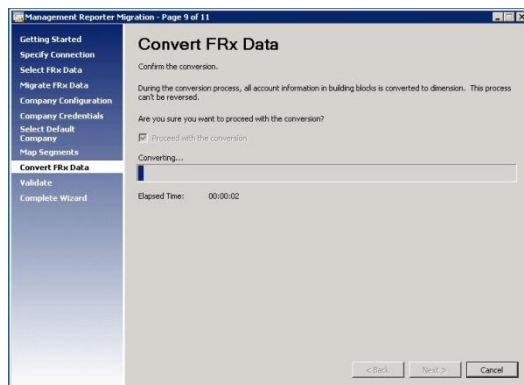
Management Reporter Migration - Page 9 of 11

Getting Started
Specify Connection
Select FRx Data
Migrate FRx Data
Company Configuration
Company Credentials
Select Default Company
Map Segments
Convert FRx Data
Validate
Complete Wizard

Convert FRx Data

Confirm the conversion.

During the conversion process, all account information in building blocks is converted to dimension. This process can't be reversed.

Are you sure you want to proceed with the conversion?

Proceed with the conversion

Converting...

Elapsed Time: 00:00:02

< Back
Next >
Cancel